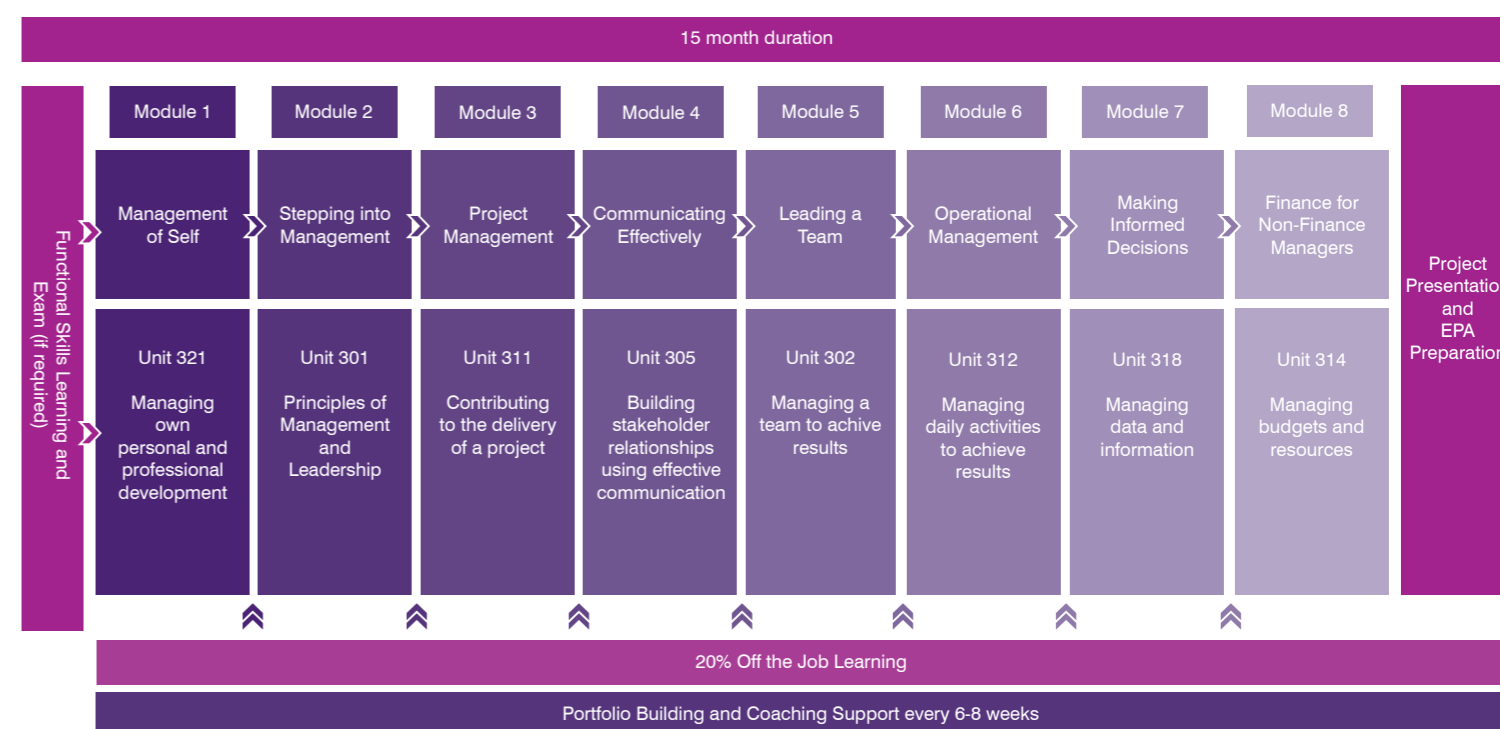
15 month duration

Functional Skills Learning and Exam (if required)

Module 1

Management of Self

Unit 321

Managing own personal and professional development

Module 2

Stepping into Management

Unit 301

Principles of Management and Leadership

Module 3

Project Management

Unit 311

Contributing to the delivery of a project

Module 4

Communicating Effectively

Unit 305

Building stakeholder relationships using effective communication

Module 5

Leading a Team

Unit 302

Managing a team to achive results

Module 6

Operational Management

Unit 312

Managing daily activities to achieve results

Module 7

Making Informed Decisions

Unit 318

Managing data and information

Module 8

Finance for Non-Finance Managers

Unit 314

Managing budgets and resources

Project Presentatio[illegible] and EPA Preparation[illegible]

20% Off the Job Learning

Portfolio Building and Coaching Support every 6-8 weeks